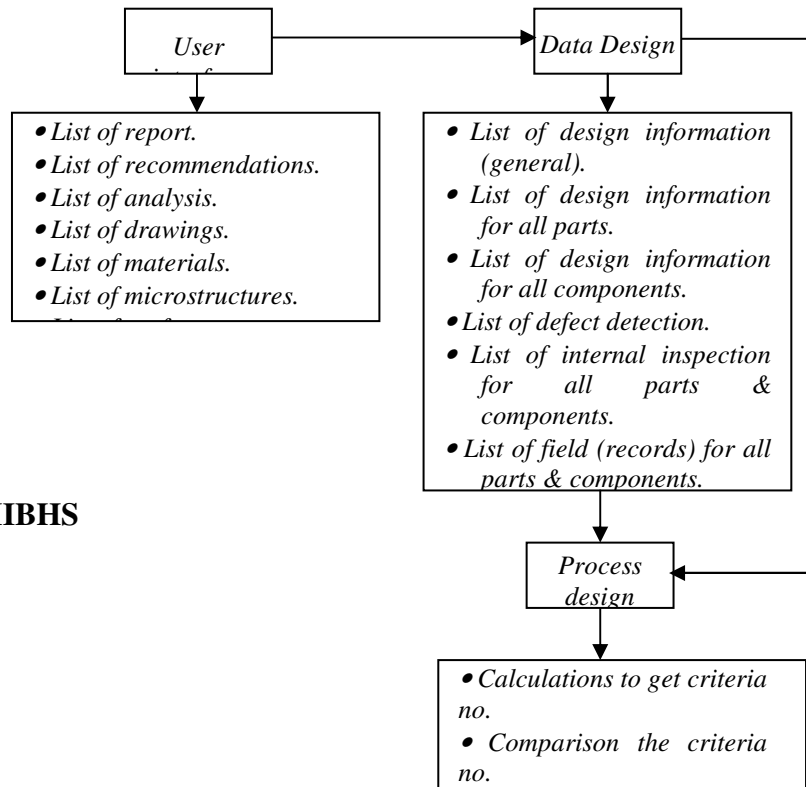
User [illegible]

Data Design

• List of report.
• List of recommendations.
• List of analysis.
• List of drawings.
• List of materials.
• List of microstructures.
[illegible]

• List of design information (general).
• List of design information for all parts.
• List of design information for all components.
• List of defect detection.
• List of internal inspection for all parts & components.
• List of field (records) for all parts & components.

IBHS

Process design

• Calculations to get criteria no.
• Comparison the criteria no.